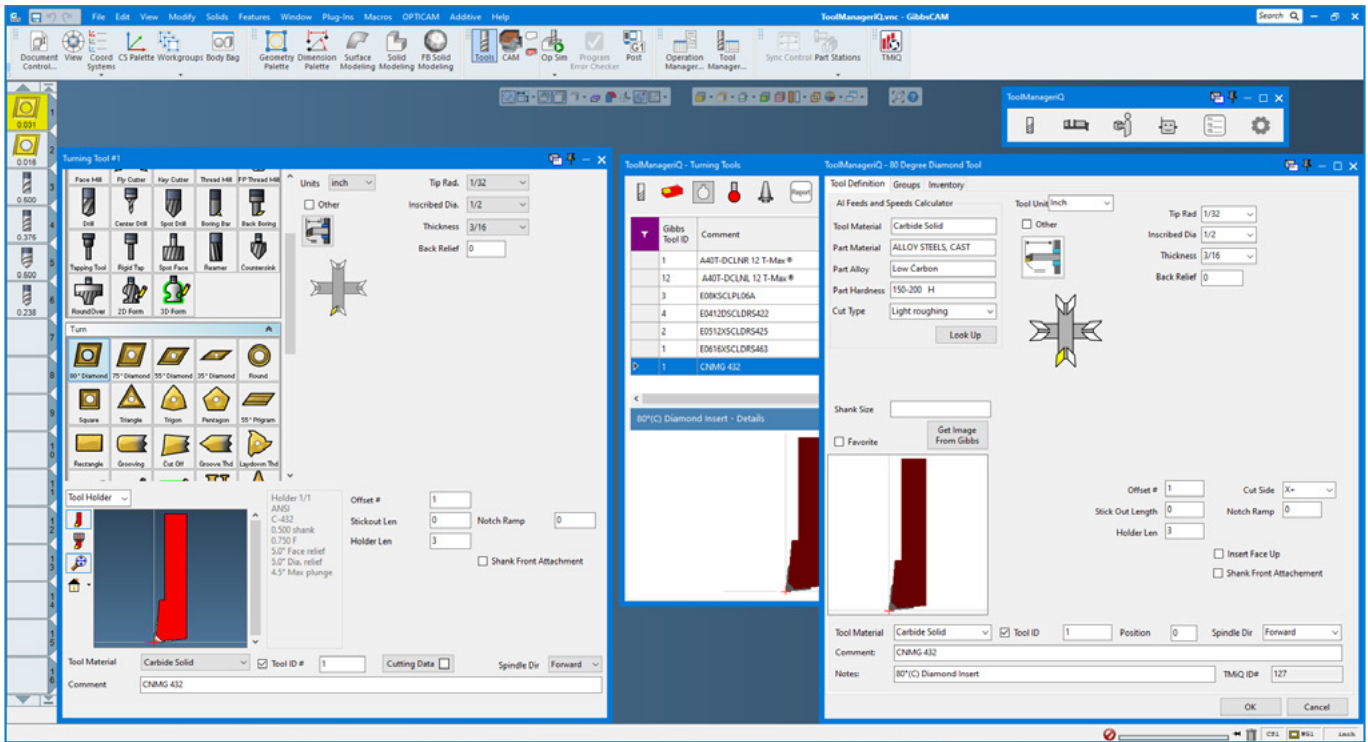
File Edit View Modify Solids Features Window Plug-Ins Macros OPTICAM Additive Help

ToolManagerIQ.vnc - GibbsCAM

Search

Document Control... View Coord Systems CS Palette Workgroups Body Bag Geometry Palette Dimension Palette Surface Modeling Solid Modeling FB Solid Modeling Tools CAM Op Sim Program Error Checker Post Operation Manager... Tool Manager... Sync Control Part Stations TMiQ

ToolManageriQ

0.031
0.016
0.600
0.375
0.600
0.238

Turning Tool #1

Face Mill Fly Cutter Key Cutter Thread Mill FP Thread Mill
Drill Center Drill Spot Drill Boring Bar Back Boring
Tapping Tool Rigid Tap Spot Face Reamer Countersink
RoundOver 2D Form 3D Form

Turn

80° Diamond 75° Diamond 55° Diamond 35° Diamond Round
Square Triangle Trigon Pentagon 55° Prlgram
Rectangle Grooving Cut Off Groove Thd Laydown Thd

Units inch
Other
Tip Rad. 1/32
Inscribed Dia. 1/2
Thickness 3/16
Back Relief 0

Tool Holder

Holder 1/1
ANSI
C-432
0.500 shank
0.750 F
5.0° Face relief
5.0° Dia. relief
4.5° Max plunge

Offset # 1
Stickout Len 0
Notch Ramp 0
Holder Len 3
Shank Front Attachment

Tool Material Carbide Solid
Tool ID # 1
Cutting Data
Spindle Dir Forward
Comment CNMG 432

ToolManageriQ - Turning Tools

Report

| Gibbs Tool ID | Comment |
|---|---|
| 1 | A40T-DCLNR 12 T-Max® |
| 12 | A40T-DCLNL 12 T-Max® |
| 3 | E08KSCLPL06A |
| 2 | E0412DSCLDRS422 |
| 4 | E0512XSCLDRS425 |
| 1 | E0616XSCLDRS463 |
| 1 | CNMG 432 |

80°(C) Diamond Insert - Details

ToolManageriQ - 80 Degree Diamond Tool

Tool Definition Groups Inventory

AI Feeds and Speeds Calculator
Tool Material Carbide Solid
Part Material ALLOY STEELS, CAST
Part Alloy Low Carbon
Part Hardness 150-200 H
Cut Type Light roughing
Look Up

Tool Unit Inch
Other
Tip Rad 1/32
Inscribed Dia 1/2
Thickness 3/16
Back Relief 0

Shank Size
Favorite
Get Image From Gibbs

Offset # 1
Cut Side X+
Stick Out Length 0
Notch Ramp 0
Holder Len 3
Insert Face Up
Shank Front Attachement

Tool Material Carbide Solid
Tool ID 1
Position 0
Spindle Dir Forward
Comment: CNMG 432
Notes: 80°(C) Diamond Insert
TMiQ ID# 127

OK Cancel

CS1 WS1 Inch